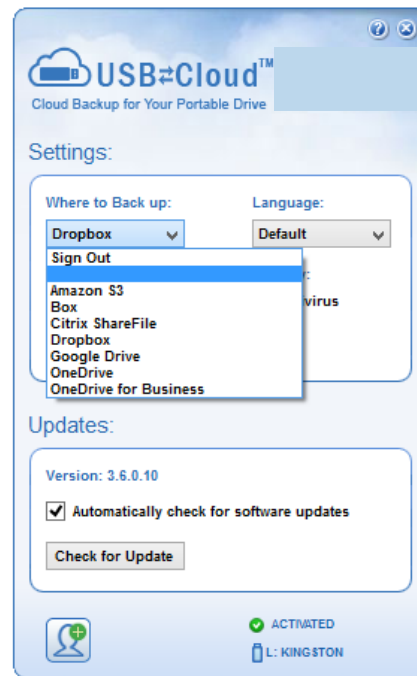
USB⇄Cloud™
Cloud Backup for Your Portable Drive

Settings:

Where to Back up:
Dropbox
Sign Out

Amazon S3
Box
Citrix ShareFile
Dropbox
Google Drive
OneDrive
OneDrive for Business

Language:
Default
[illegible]r:
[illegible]virus

Updates:

Version: 3.6.0.10

Automatically check for software updates

Check for Update

ACTIVATED
L: KINGSTON